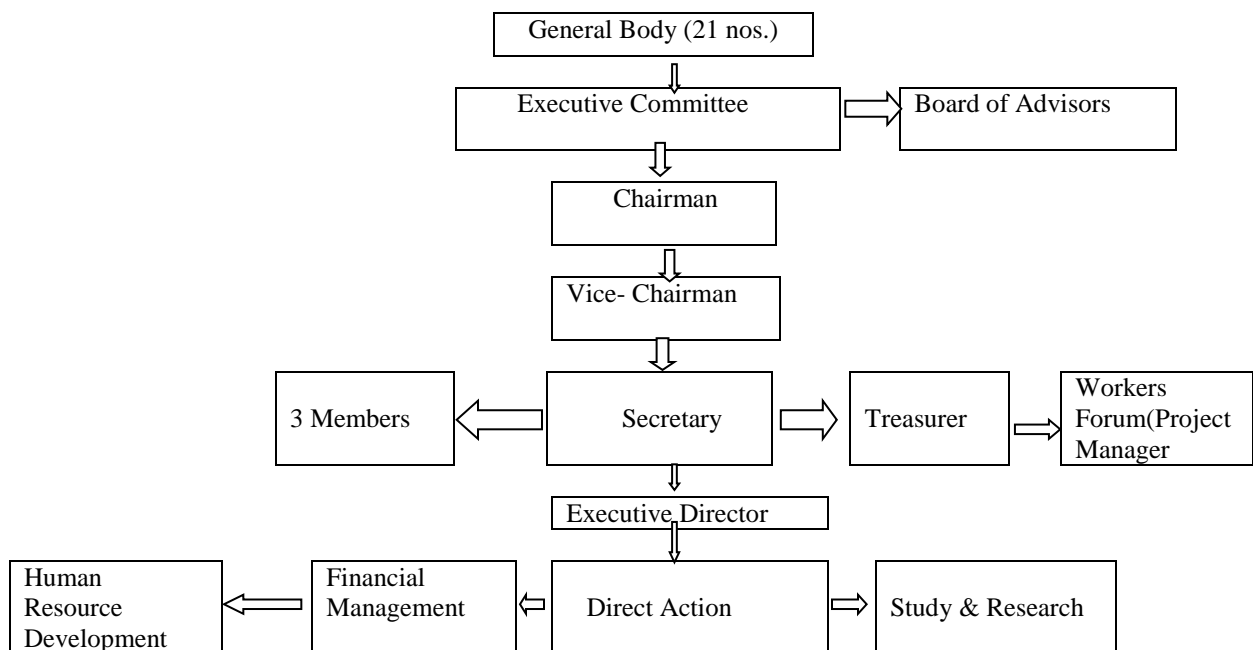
General Body (21 nos.)

Executive Committee

Board of Advisors

Chairman

Vice- Chairman

3 Members

Secretary

Treasurer

Workers Forum(Project Manager

Executive Director

Human Resource Development

Financial Management

Direct Action

Study & Research